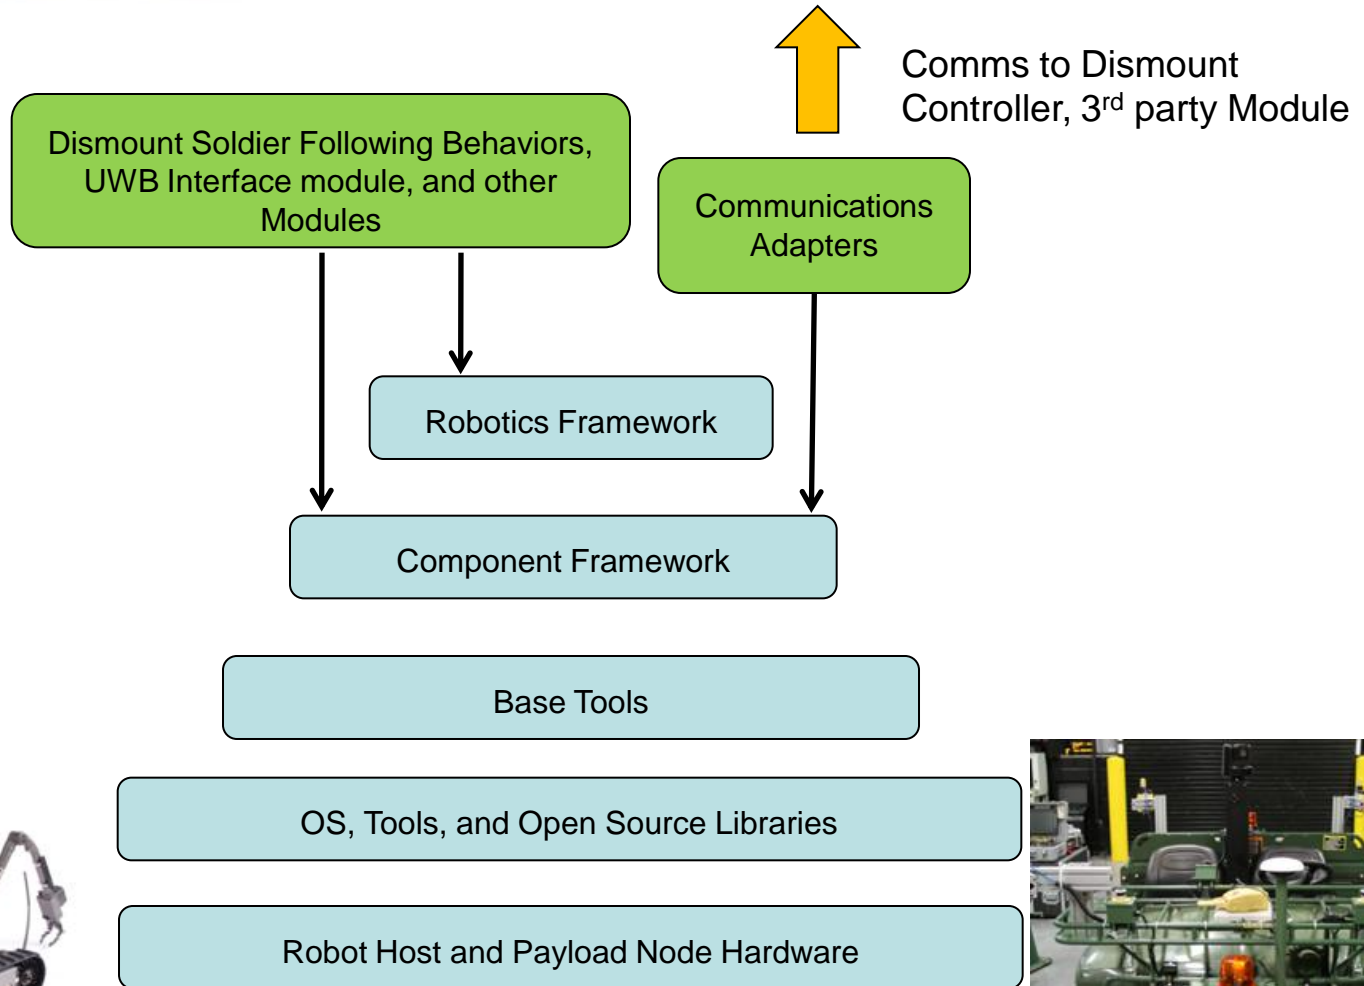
Comms to Dismount Controller, 3$^{rd}$ party Module

Dismount Soldier Following Behaviors, UWB Interface module, and other Modules

Communications Adapters

Robotics Framework

Component Framework

Base Tools

OS, Tools, and Open Source Libraries

Robot Host and Payload Node Hardware